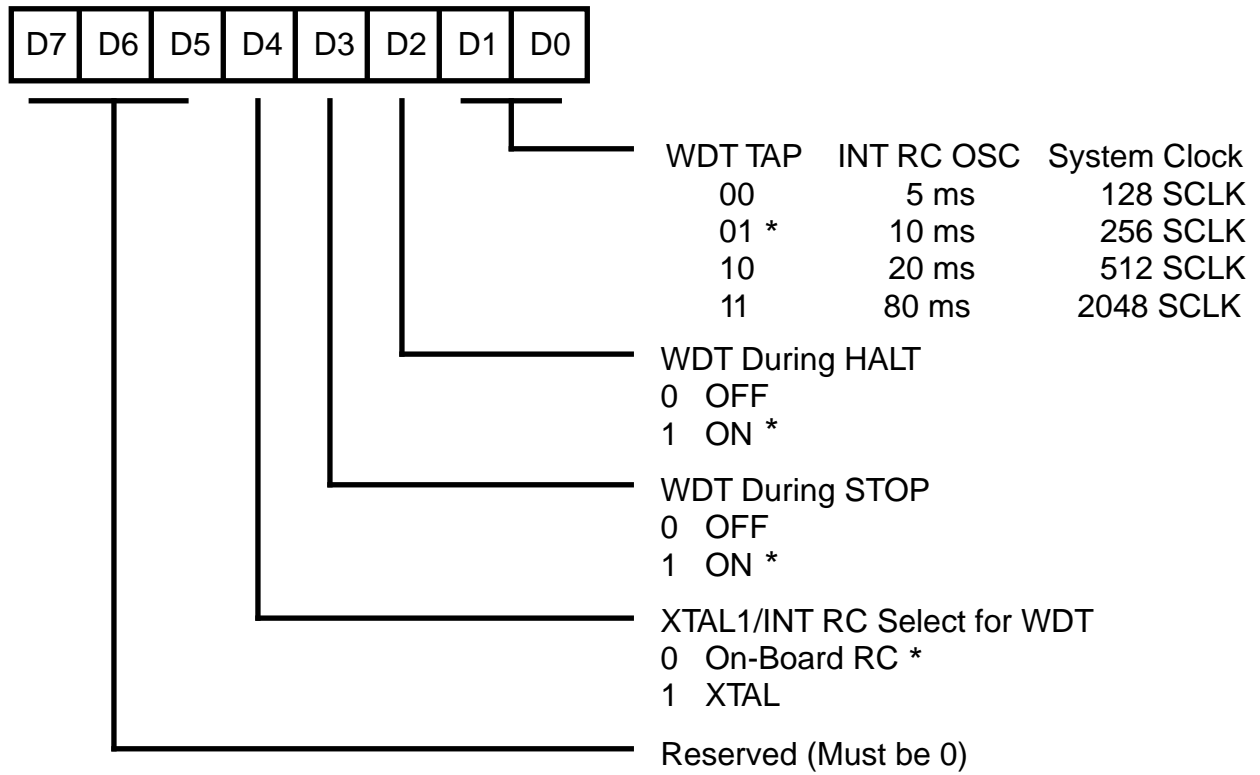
| D7 | D6 | D5 | D4 | D3 | D2 | D1 | D0 |
|---|---|---|---|---|---|---|---|

| WDT TAP | INT RC OSC | System Clock |
|---|---|---|
| 00 | 5 ms | 128 SCLK |
| 01 * | 10 ms | 256 SCLK |
| 10 | 20 ms | 512 SCLK |
| 11 | 80 ms | 2048 SCLK |

WDT During HALT
0 OFF
1 ON *

WDT During STOP
0 OFF
1 ON *

XTAL1/INT RC Select for WDT
0 On-Board RC *
1 XTAL

Reserved (Must be 0)